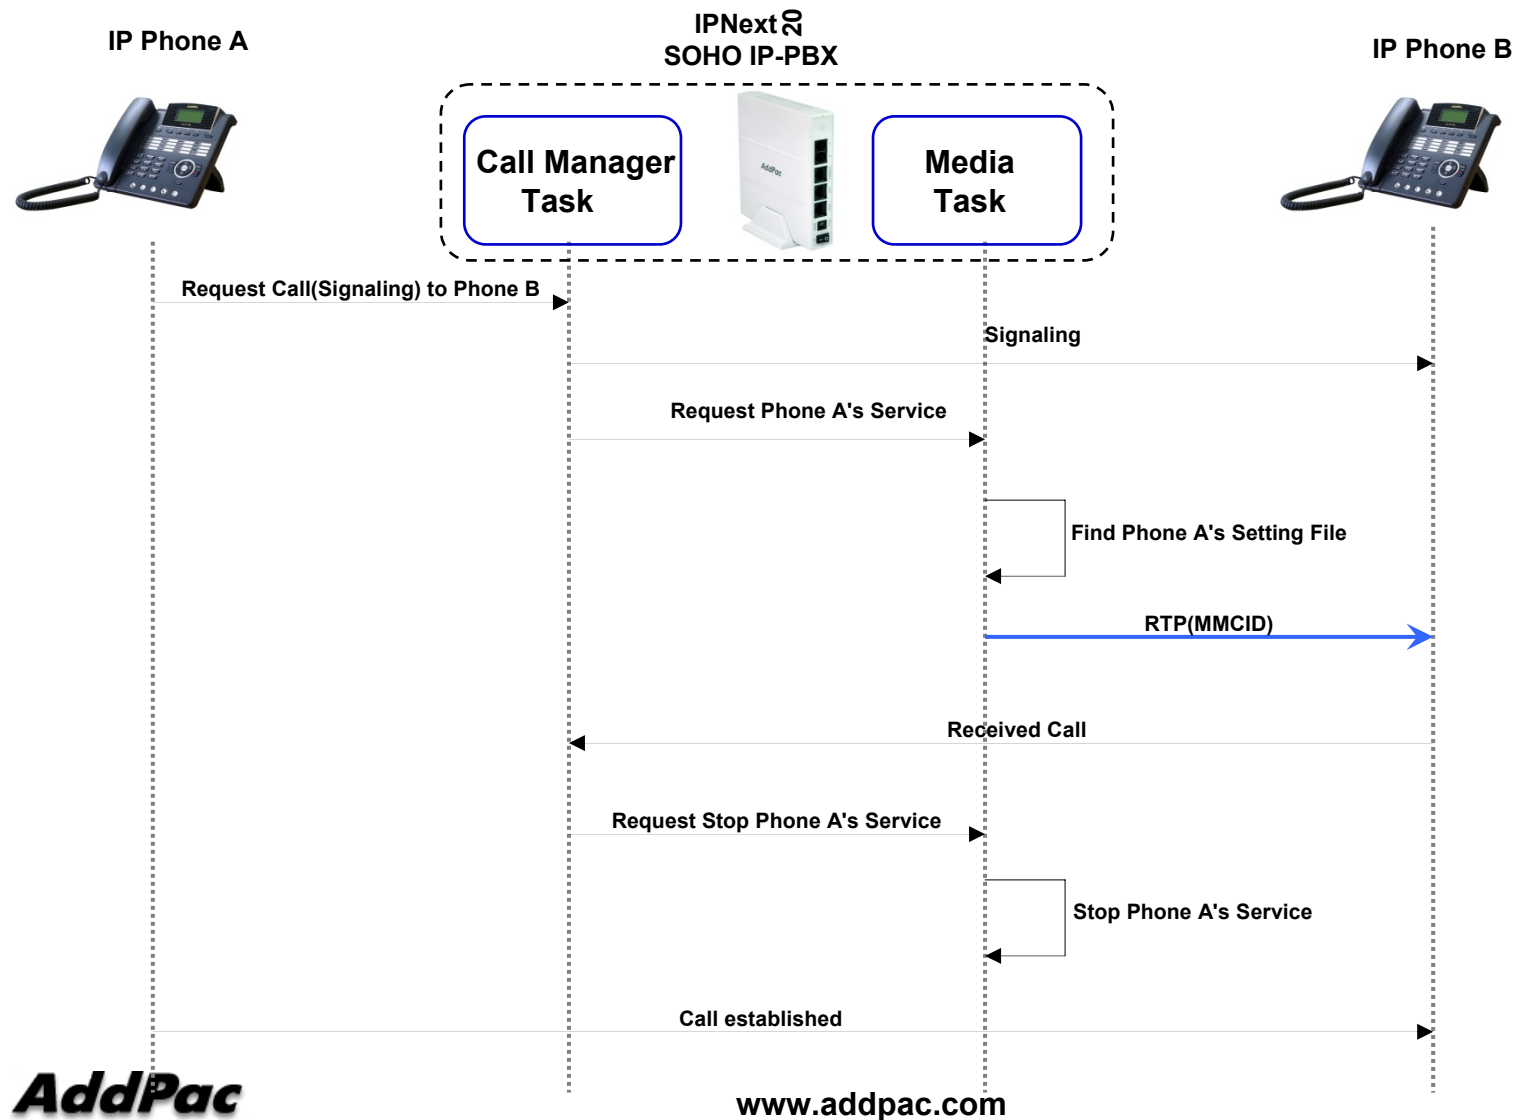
IP Phone A

IPNext20
SOHO IP-PBX

IP Phone B

Call Manager Task

Media Task

Request Call(Signaling) to Phone B

Signaling

Request Phone A's Service

Find Phone A's Setting File

RTP(MMCID)

Received Call

Request Stop Phone A's Service

Stop Phone A's Service

Call established

AddPac

www.addpac.com